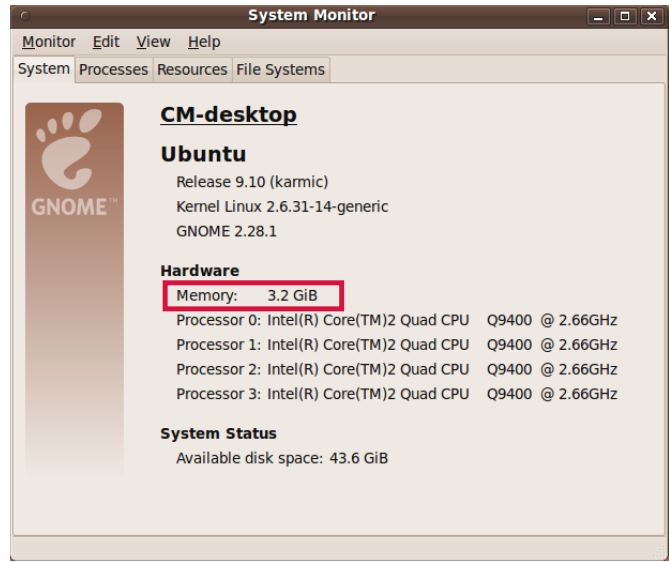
System Monitor

Monitor Edit View Help

System Processes Resources File Systems

GNOME™

CM-desktop

Ubuntu

Release 9.10 (karmic)

Kernel Linux 2.6.31-14-generic

GNOME 2.28.1

Hardware

Memory: 3.2 GiB

Processor 0: Intel(R) Core(TM)2 Quad CPU Q9400 @ 2.66GHz

Processor 1: Intel(R) Core(TM)2 Quad CPU Q9400 @ 2.66GHz

Processor 2: Intel(R) Core(TM)2 Quad CPU Q9400 @ 2.66GHz

Processor 3: Intel(R) Core(TM)2 Quad CPU Q9400 @ 2.66GHz

System Status

Available disk space: 43.6 GiB